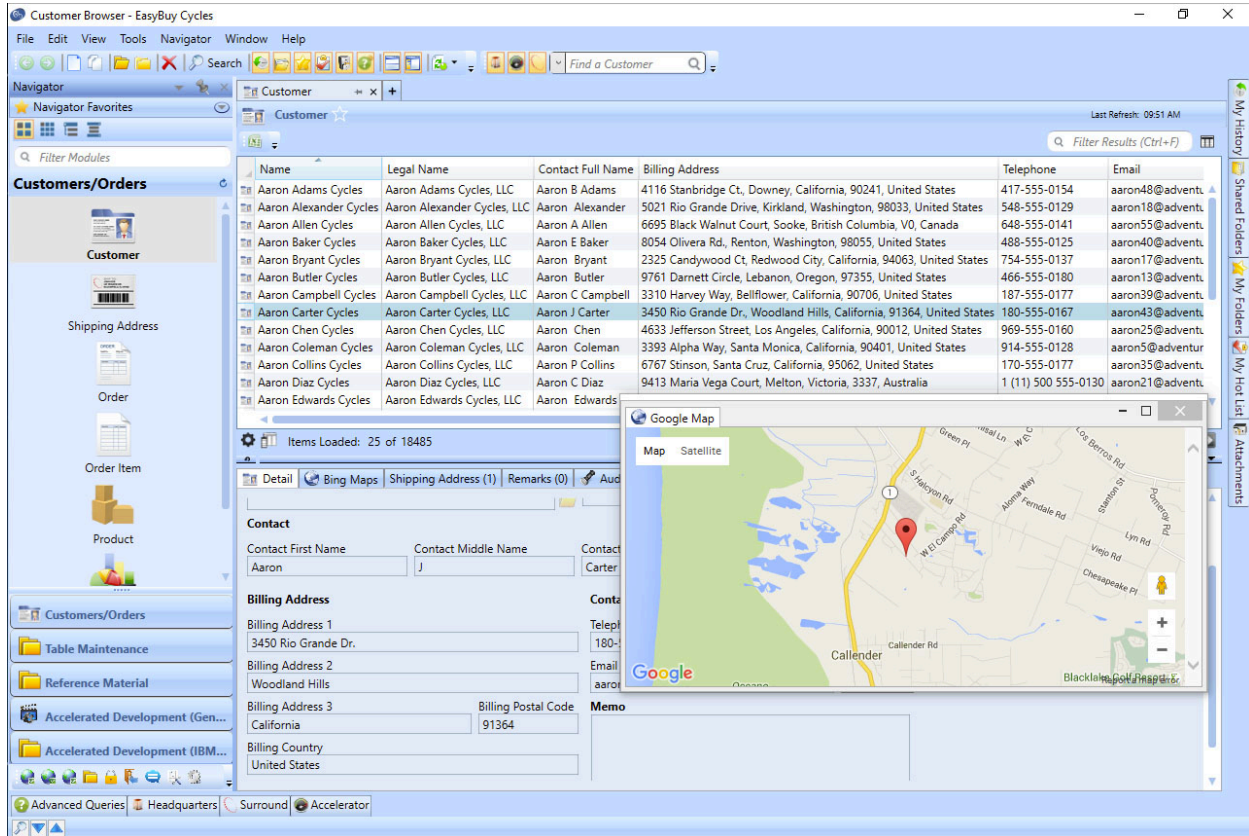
Customer Browser - EasyBuy Cycles

File Edit View Tools Navigator Window Help

Search

Find a Customer

Navigator

Navigator Favorites

Filter Modules

Customers/Orders

Customer

Shipping Address

Order

Order Item

Product

Customers/Orders

Table Maintenance

Reference Material

Accelerated Development (Gen...

Accelerated Development (IBM...

Customer

Customer

Last Refresh: 09:51 AM

Filter Results (Ctrl+F)

| Name | Legal Name | Contact Full Name | Billing Address | Telephone | Email |
|---|---|---|---|---|---|
| Aaron Adams Cycles | Aaron Adams Cycles, LLC | Aaron B Adams | 4116 Stanbridge Ct., Downey, California, 90241, United States | 417-555-0154 | aaron48@adventu |
| Aaron Alexander Cycles | Aaron Alexander Cycles, LLC | Aaron Alexander | 5021 Rio Grande Drive, Kirkland, Washington, 98033, United States | 548-555-0129 | aaron18@adventu |
| Aaron Allen Cycles | Aaron Allen Cycles, LLC | Aaron A Allen | 6695 Black Walnut Court, Sooke, British Columbia, V0, Canada | 648-555-0141 | aaron55@adventu |
| Aaron Baker Cycles | Aaron Baker Cycles, LLC | Aaron E Baker | 8054 Olivera Rd., Renton, Washington, 98055, United States | 488-555-0125 | aaron40@adventu |
| Aaron Bryant Cycles | Aaron Bryant Cycles, LLC | Aaron Bryant | 2325 Candywood Ct, Redwood City, California, 94063, United States | 754-555-0137 | aaron17@adventu |
| Aaron Butler Cycles | Aaron Butler Cycles, LLC | Aaron Butler | 9761 Darnett Circle, Lebanon, Oregon, 97355, United States | 466-555-0180 | aaron13@adventu |
| Aaron Campbell Cycles | Aaron Campbell Cycles, LLC | Aaron C Campbell | 3310 Harvey Way, Bellflower, California, 90706, United States | 187-555-0177 | aaron39@adventu |
| Aaron Carter Cycles | Aaron Carter Cycles, LLC | Aaron J Carter | 3450 Rio Grande Dr., Woodland Hills, California, 91364, United States | 180-555-0167 | aaron43@adventu |
| Aaron Chen Cycles | Aaron Chen Cycles, LLC | Aaron Chen | 4633 Jefferson Street, Los Angeles, California, 90012, United States | 969-555-0160 | aaron25@adventu |
| Aaron Coleman Cycles | Aaron Coleman Cycles, LLC | Aaron Coleman | 3393 Alpha Way, Santa Monica, California, 90401, United States | 914-555-0128 | aaron5@adventur |
| Aaron Collins Cycles | Aaron Collins Cycles, LLC | Aaron P Collins | 6767 Stinson, Santa Cruz, California, 95062, United States | 170-555-0177 | aaron35@adventu |
| Aaron Diaz Cycles | Aaron Diaz Cycles, LLC | Aaron C Diaz | 9413 Maria Vega Court, Melton, Victoria, 3337, Australia | 1 (11) 500 555-0130 | aaron21@adventu |
| Aaron Edwards Cycles | Aaron Edwards Cycles, LLC | Aaron Edwards | | | |

Items Loaded: 25 of 18485

Detail | Bing Maps | Shipping Address (1) | Remarks (0) | Aud

Contact

Contact First Name
Aaron

Contact Middle Name
J

Contact
Carter

Billing Address

Billing Address 1
3450 Rio Grande Dr.

Billing Address 2
Woodland Hills

Billing Address 3
California

Billing Postal Code
91364

Billing Country
United States

Conta

Teleph
180-

Email
aaro

Memo

Google Map

Map Satellite

Green Pl
Los Berros Rd
S Halcyon Rd
Aloma Way
Ferndale Rd
Stanton St
Pomeroy Rd
W El Campo Rd
Lyn Rd
Viejo Rd
Chesapeake Pl
Callender Rd
Callender
Google
Blacklake Golf Resort
Report a map error

Advanced Queries | Headquarters | Surround | Accelerator

My History
Shared Folders
My Folders
My Hot List
Attachments